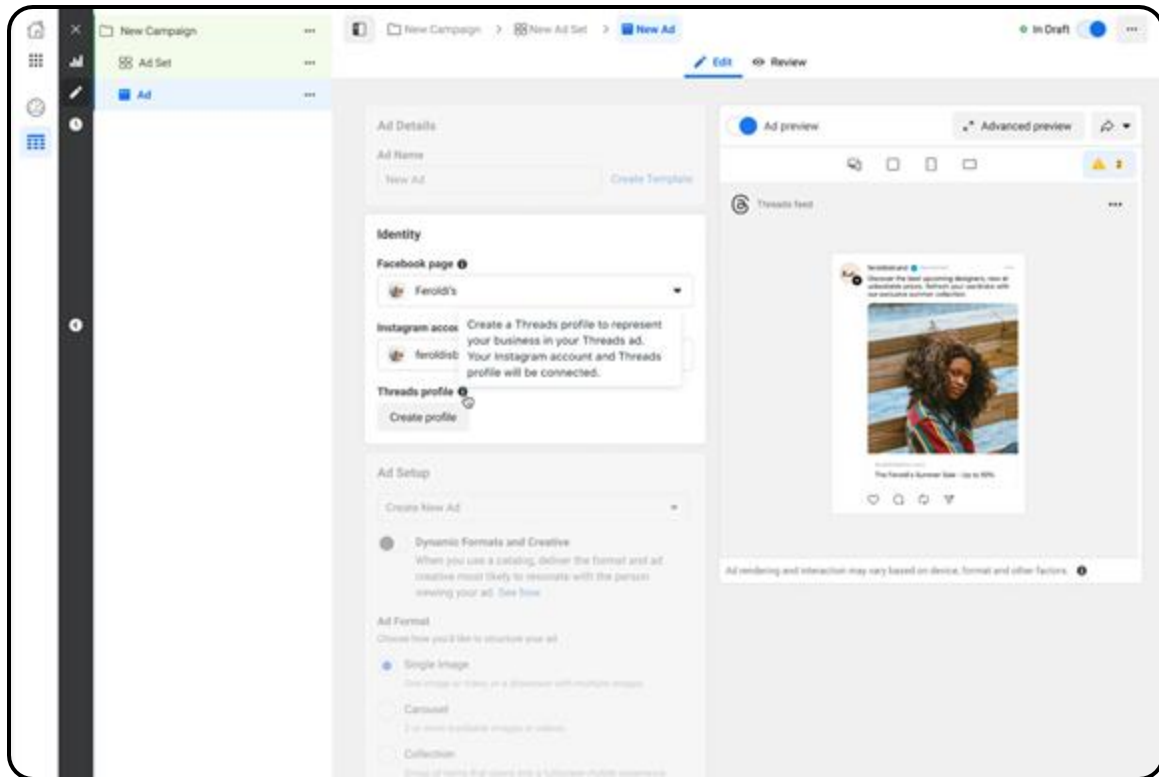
New Campaign ···
Ad Set ···
Ad ···

New Campaign > New Ad Set > New Ad

In Draft ···

Edit Review

Ad Details
Ad Name
New Ad
Create Template

Identity
Facebook page
Feroldi's
Instagram accou
feroldisb
Create a Threads profile to represent your business in your Threads ad. Your Instagram account and Threads profile will be connected.
Threads profile
Create profile

Ad Setup
Create New Ad
Dynamic Formats and Creative
When you use a catalog, deliver the format and ad creative most likely to resonate with the person viewing your ad. See how
Ad Format
Choose how you'd like to structure your ad
Single image
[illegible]
Carousel
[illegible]
Collection
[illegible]

Ad preview
Advanced preview

Threads feed ···

feroldisbrand
Discover the best upcoming designers, now at unbeatable prices. Refresh your wardrobe with our exclusive summer collection.
The Feroldi's Summer Sale - Up to 60%

Ad rendering and interaction may vary based on device, format and other factors.